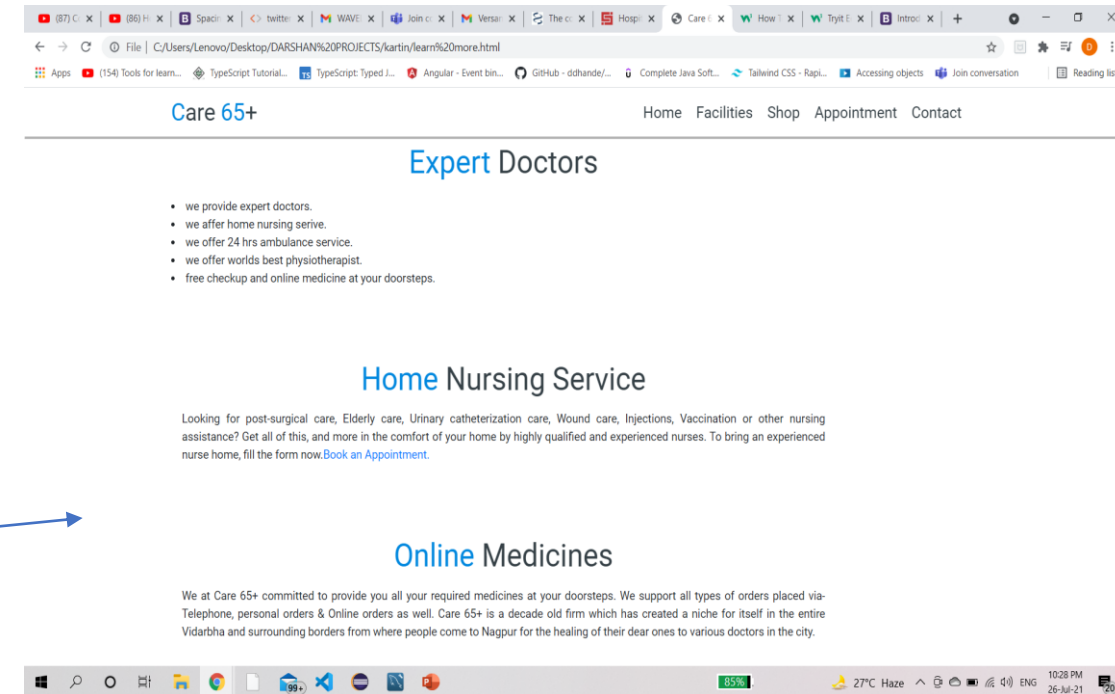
(87) C ×  (86) H ×  Spacin ×  twitter ×  WAVE ×  Join c ×  Versa ×  The c ×  Hospi ×  Care 6 ×  How T ×  Tryit E ×  Introd ×  +

File | C:/Users/Lenovo/Desktop/DARSHAN%20PROJECTS/kartin/learn%20more.html

Apps  (154) Tools for learn...  TypeScript Tutorial...  TypeScript: Typed J...  Angular - Event bin...  GitHub - ddhande/...  Complete Java Soft...  Tailwind CSS - Rapi...  Accessing objects  Join conversation  Reading lis

Care 65+

Home  Facilities  Shop  Appointment  Contact

Expert Doctors

- we provide expert doctors.
- we affer home nursing serive.
- we offer 24 hrs ambulance service.
- we offer worlds best physiotherapist.
- free checkup and online medicine at your doorsteps.

Home Nursing Service

Looking for post-surgical care, Elderly care, Urinary catheterization care, Wound care, Injections, Vaccination or other nursing assistance? Get all of this, and more in the comfort of your home by highly qualified and experienced nurses. To bring an experienced nurse home, fill the form now.Book an Appointment.

Online Medicines

We at Care 65+ committed to provide you all your required medicines at your doorsteps. We support all types of orders placed via-Telephone, personal orders & Online orders as well. Care 65+ is a decade old firm which has created a niche for itself in the entire Vidarbha and surrounding borders from where people come to Nagpur for the healing of their dear ones to various doctors in the city.

99+  85%  27°C Haze  ENG  10:28 PM 26-Jul-21